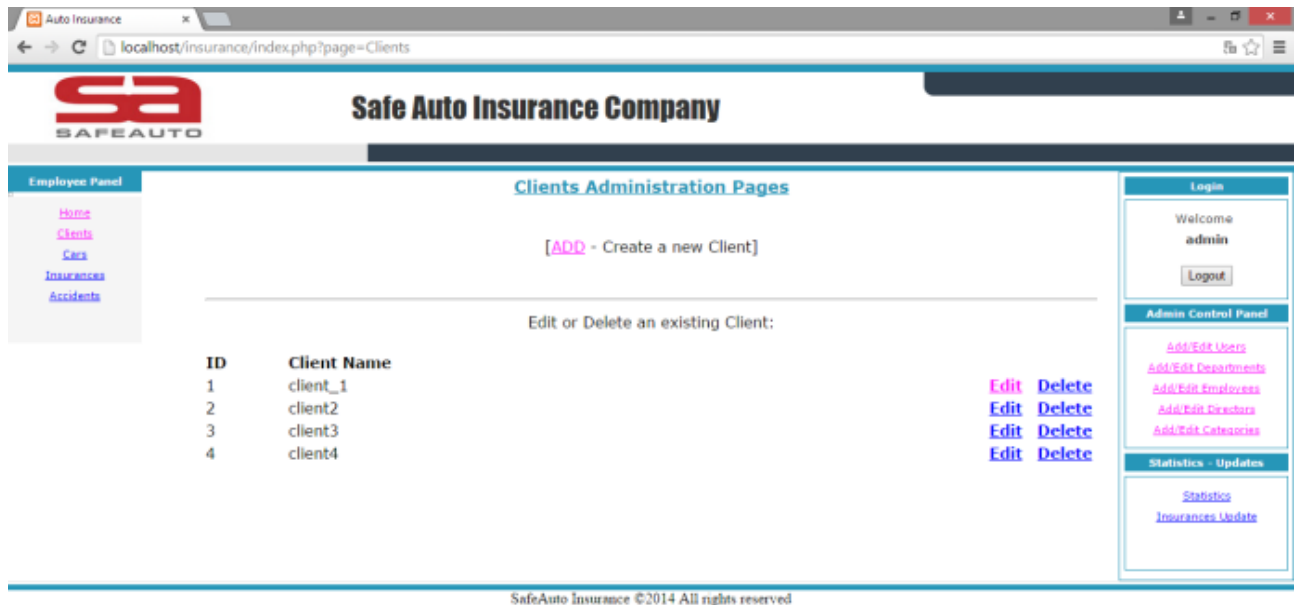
Auto Insurance

localhost/insurance/index.php?page=Clients

sa
SAFEAUTO

Safe Auto Insurance Company

Employee Panel

Home
Clients
Cars
Insurances
Accidents

Clients Administration Pages

[ADD - Create a new Client]

Edit or Delete an existing Client:

| ID | Client Name | | |
|---|---|---|---|
| 1 | client_1 | Edit | Delete |
| 2 | client2 | Edit | Delete |
| 3 | client3 | Edit | Delete |
| 4 | client4 | Edit | Delete |

Login

Welcome
admin

Logout

Admin Control Panel

Add/Edit Users
Add/Edit Departments
Add/Edit Employees
Add/Edit Directors
Add/Edit Categories

Statistics - Updates

Statistics
Insurances Update

SafeAuto Insurance ©2014 All rights reserved